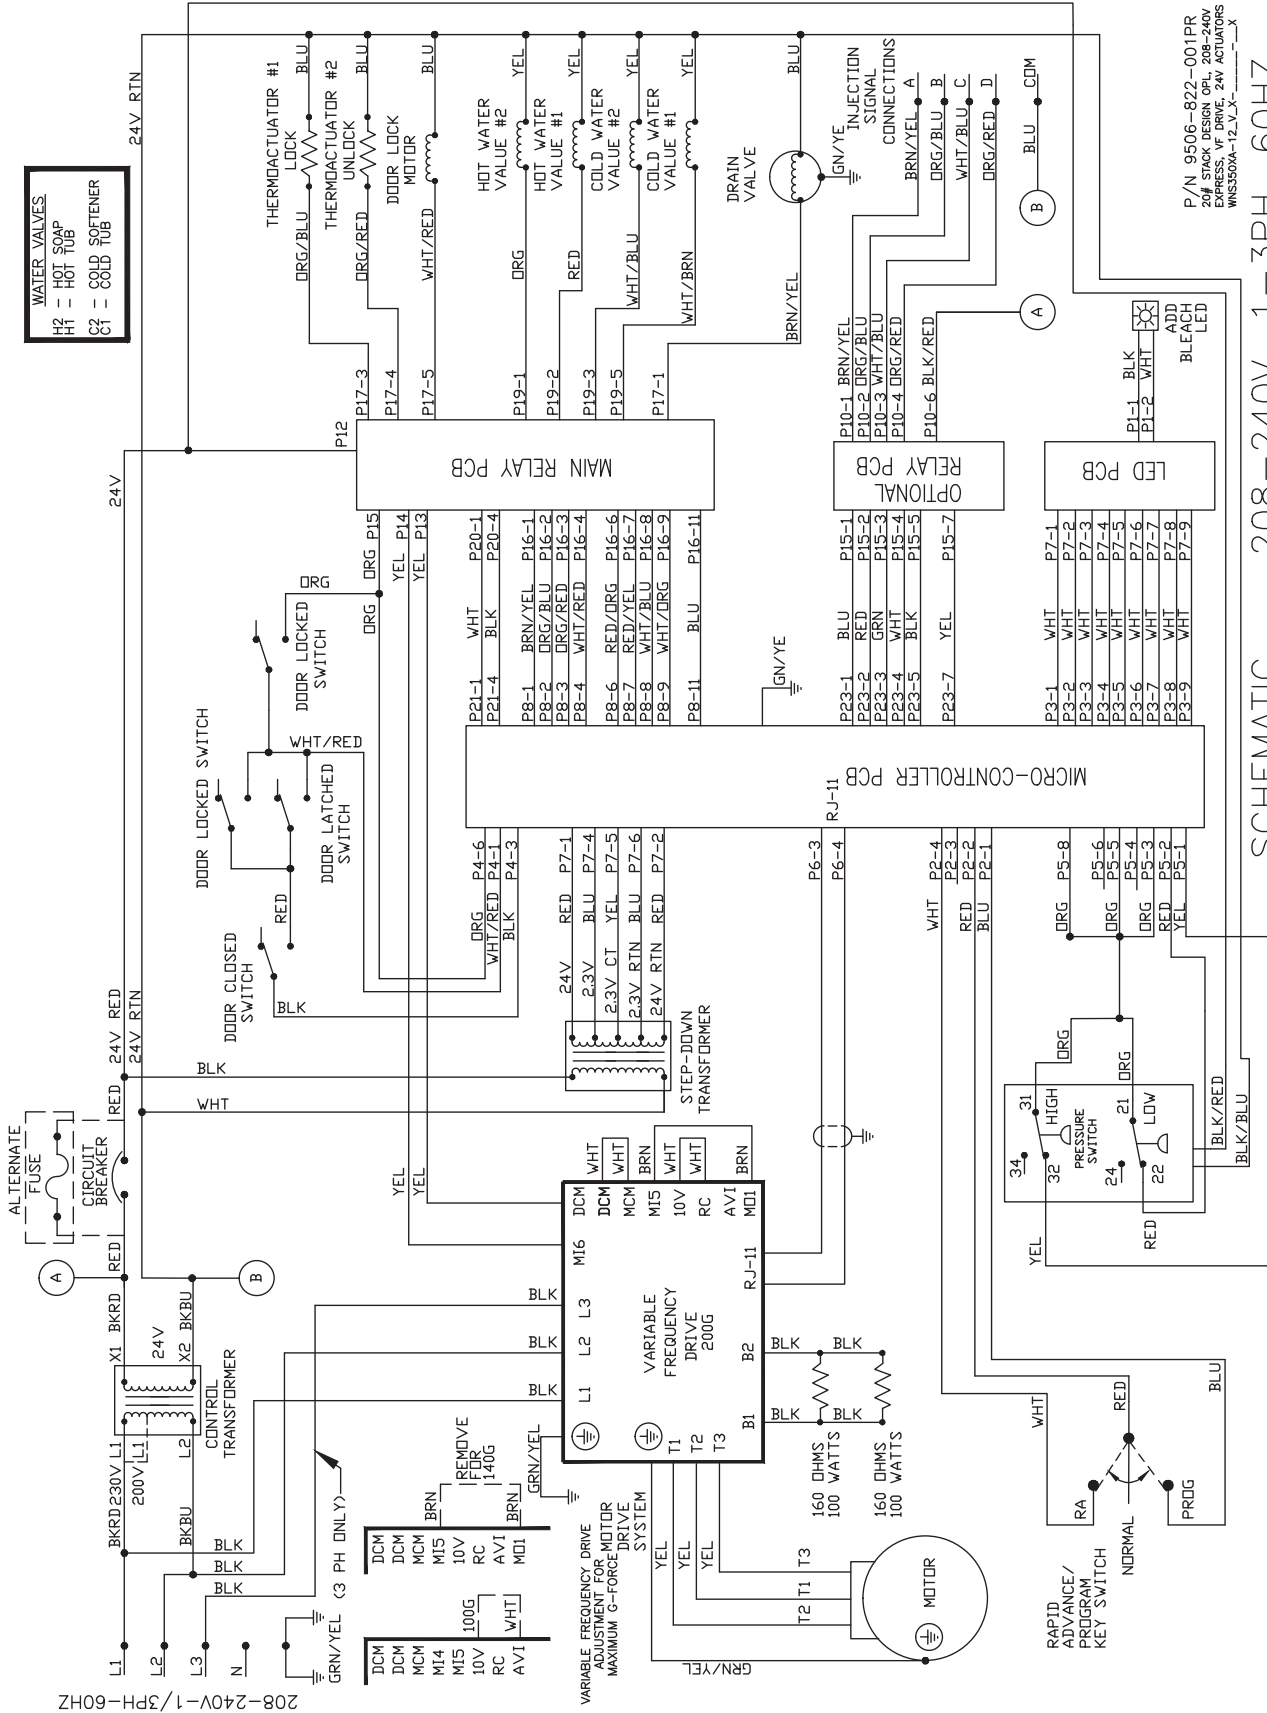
WATER VALVES
H2 - HOT SOAP
H1 - HOT TUB
C2 - COLD SOFTENER
C1 - COLD TUB

24V RTN

THERMOACTUATOR #1 LOCK
BLU
ORG/BLU
THERMOACTUATOR #2 UNLOCK
BLU
ORG/RED
DOOR LOCK MOTOR
BLU
WHT/RED

HOT WATER VALUE #2
YEL
ORG
HOT WATER VALUE #1
YEL
RED
COLD WATER VALUE #2
YEL
WHT/BLU
COLD WATER VALUE #1
YEL
WHT/BRN

DRAIN VALVE
BLU
GN/YE
BRN/YEL

INJECTION SIGNAL CONNECTIONS
BRN/YEL A
ORG/BLU B
WHT/BLU C
ORG/RED D
BLU COM

P/N 9506-822-001PR
20# STACK DESIGN OPL, 208-240V EXPRESS, VF DRIVE, 24V ACTUATORS
WNS350XA-12_V_X-____-_-_X

P17-3
P17-4
P17-5
P19-1
P19-2
P19-3
P19-5
P17-1
P12
24V

MAIN RELAY PCB

P10-1 BRN/YEL
P10-2 ORG/BLU
P10-3 WHT/BLU
P10-4 ORG/RED
P10-6 BLK/RED

OPTIONAL RELAY PCB

ADD BLEACH LED
P1-1 BLK
P1-2 WHT

LED PCB

ORG P15
YEL P14
YEL P13
ORG
ORG
DOOR LOCKED SWITCH

WHT P20-1
BLK P20-4
BRN/YEL P16-1
ORG/BLU P16-2
ORG/RED P16-3
WHT/RED P16-4
RED/ORG P16-6
RED/YEL P16-7
WHT/BLU P16-8
WHT/ORG P16-9
BLU P16-11

P21-1
P21-4
P8-1
P8-2
P8-3
P8-4
P8-6
P8-7
P8-8
P8-9
P8-11

GN/YE

BLU P15-1
RED P15-2
GRN P15-3
WHT P15-4
BLK P15-5
YEL P15-7
P23-1
P23-2
P23-3
P23-4
P23-5
P23-7

WHT P7-1
WHT P7-2
WHT P7-3
WHT P7-4
WHT P7-5
WHT P7-6
WHT P7-7
WHT P7-8
WHT P7-9
P3-1
P3-2
P3-3
P3-4
P3-5
P3-6
P3-7
P3-8
P3-9

DOOR LOCKED SWITCH
WHT/RED
DOOR LATCHED SWITCH

MICRO-CONTROLLER PCB
RJ-11

RED
DOOR CLOSED SWITCH
BLK

ORG P4-6
WHT/RED P4-1
BLK P4-3
RED P7-1
BLU P7-4
YEL P7-5
BLU P7-6
RED P7-2
24V
2.3V
2.3V CT
2.3V RTN
24V RTN
P6-3
P6-4
WHT P2-4
RED P2-3
BLU P2-2
P2-1
ORG P5-8
ORG P5-6
P5-5
ORG P5-4
P5-3
RED P5-2
YEL P5-1

SCHEMATIC 208-240V 1-3PH 60HZ

ALTERNATE FUSE
CIRCUIT BREAKER
24V RED
24V RTN
RED
BLK
WHT
STEP-DOWN TRANSFORMER

ORG
ORG
31 HIGH
PRESSURE SWITCH
34
32
24
21 LOW
22
BLK/RED
BLK/BLU
RED
YEL

A
RED
B
X1 BKRD
24V
X2 BKBU
YEL
YEL

DCM WHT
DCM WHT
MCM BRN
MI5 WHT
10V WHT
RC
AVI BRN
MO1
MI6
RJ-11

BLK L3
BLK L2
BLK L1
VARIABLE FREQUENCY DRIVE 200G
B2 BLK BLK
B1 BLK BLK
T1 T2 T3
GRN/YEL

160 OHMS 100 WATTS
160 OHMS 100 WATTS

CONTROL TRANSFORMER
BKRD 230V L1
200V L1
L2
BKBU
REMOVE FOR 140G
BRN
BRN

(3 PH ONLY)
BLK
BLK
BLK

DCM
DCM
MCM
MI5
10V
RC
AVI
MO1

100G
WHT
DCM
DCM
MCM
MI4
MI5
10V
RC
AVI

VARIABLE FREQUENCY DRIVE ADJUSTMENT FOR MAXIMUM G-FORCE
MOTOR DRIVE SYSTEM
YEL
YEL
YEL
T3
T2 T1
MOTOR
GRN/YEL

L1
L2
L3
N
GRN/YEL

WHT
RED
BLU
RA
NORMAL
PROG
RAPID ADVANCE/ PROGRAM KEY SWITCH

208-240V-1/3PH-60HZ